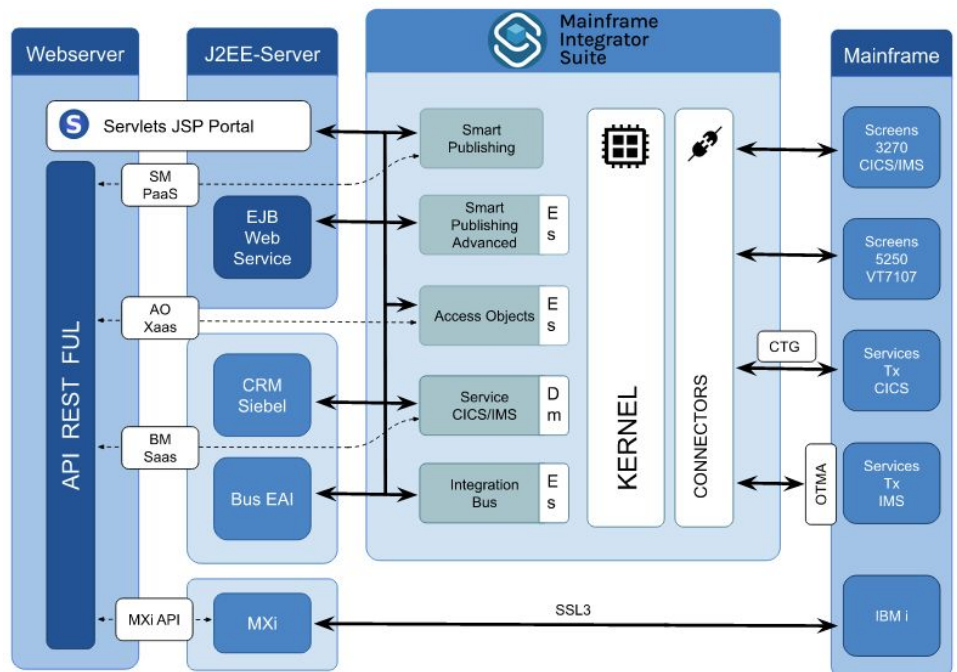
Webserver

J2EE-Server

Mainframe Integrator Suite

Mainframe

S Servlets JSP Portal

SM PaaS

API REST FUL

EJB Web Service

AO Xaas

CRM Siebel

BM Saas

Bus EAI

MXi API

MXi

Smart Publishing

Smart Publishing Advanced

E s

Access Objects

E s

Service CICS/IMS

D m

Integration Bus

E s

KERNEL

CONNECTORS

CTG

OTMA

Screens 3270 CICS/IMS

Screens 5250 VT7107

Services Tx CICS

Services Tx IMS

SSL3

IBM i